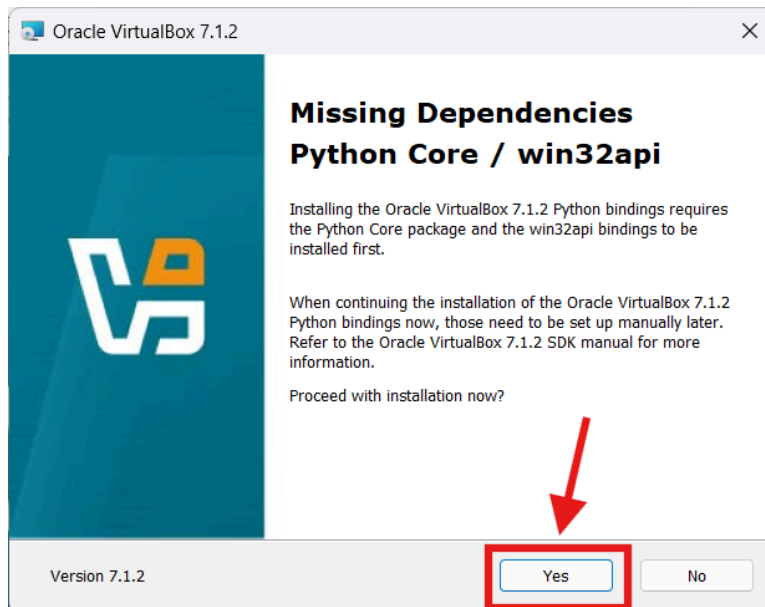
Oracle VirtualBox 7.1.2

Missing Dependencies Python Core / win32api

Installing the Oracle VirtualBox 7.1.2 Python bindings requires the Python Core package and the win32api bindings to be installed first.

When continuing the installation of the Oracle VirtualBox 7.1.2 Python bindings now, those need to be set up manually later. Refer to the Oracle VirtualBox 7.1.2 SDK manual for more information.

Proceed with installation now?

Version 7.1.2

Yes

No